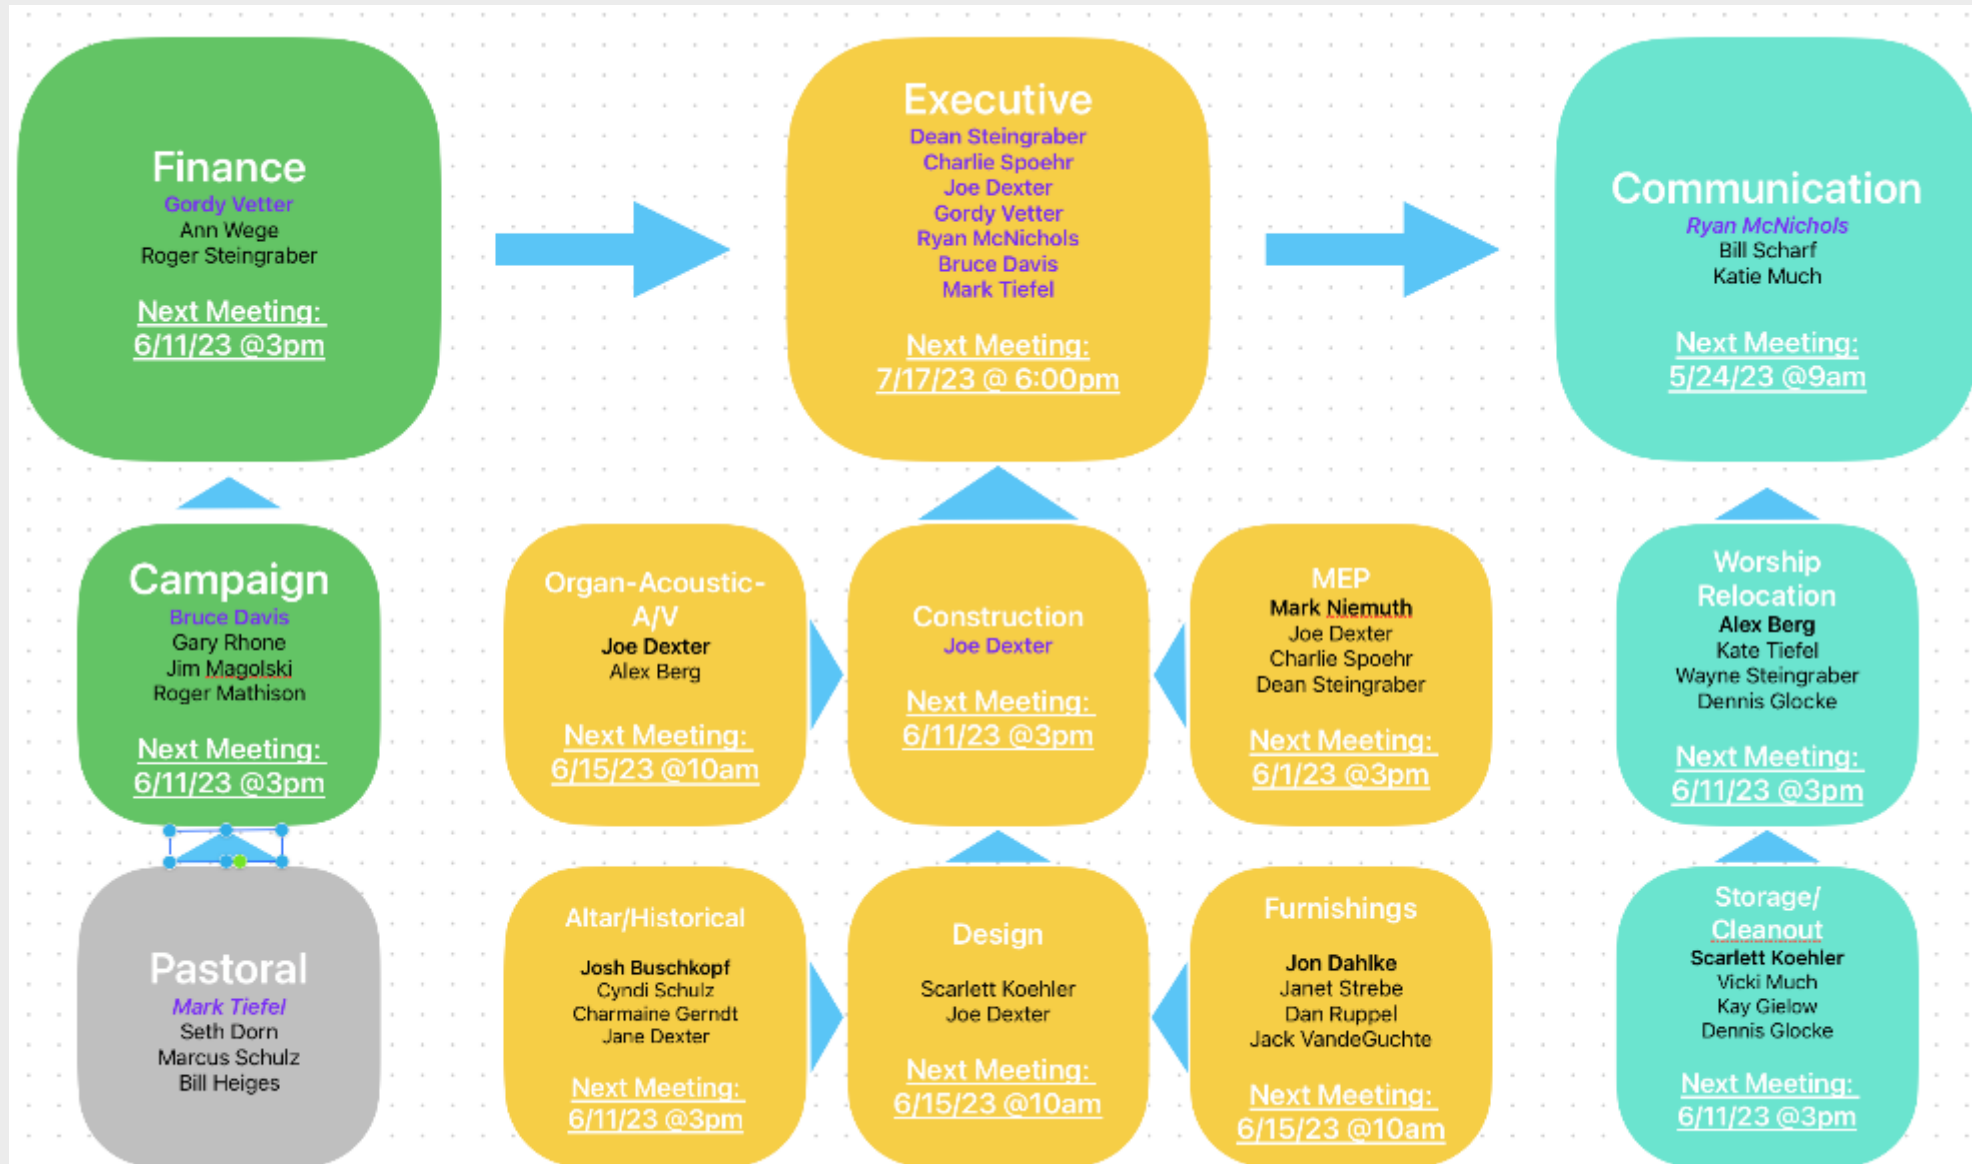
Finance
Gordy Vetter
Ann Wege
Roger Steingraber

Next Meeting:
6/11/23 @3pm

Executive
Dean Steingraber
Charlie Spoehr
Joe Dexter
Gordy Vetter
Ryan McNichols
Bruce Davis
Mark Tiefel

Next Meeting:
7/17/23 @ 6:00pm

Communication
Ryan McNichols
Bill Scharf
Katie Much

Next Meeting:
5/24/23 @9am

Campaign
Bruce Davis
Gary Rhone
Jim Magolski
Roger Mathison

Next Meeting:
6/11/23 @3pm

Organ-Acoustic-A/V
Joe Dexter
Alex Berg

Next Meeting:
6/15/23 @10am

Construction
Joe Dexter

Next Meeting:
6/11/23 @3pm

MEP
Mark Niemuth
Joe Dexter
Charlie Spoehr
Dean Steingraber

Next Meeting:
6/1/23 @3pm

Worship Relocation
Alex Berg
Kate Tiefel
Wayne Steingraber
Dennis Glocke

Next Meeting:
6/11/23 @3pm

Pastoral
Mark Tiefel
Seth Dorn
Marcus Schulz
Bill Heiges

Altar/Historical
Josh Buschkopf
Cyndi Schulz
Charmaine Gerndt
Jane Dexter

Next Meeting:
6/11/23 @3pm

Design
Scarlett Koehler
Joe Dexter

Next Meeting:
6/15/23 @10am

Furnishings
Jon Dahlke
Janet Strebe
Dan Ruppel
Jack VandeGuchte

Next Meeting:
6/15/23 @10am

Storage/
Cleanout
Scarlett Koehler
Vicki Much
Kay Gielow
Dennis Glocke

Next Meeting:
6/11/23 @3pm